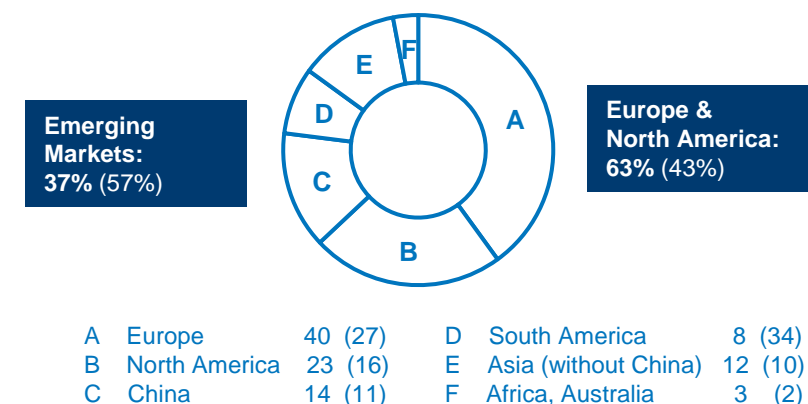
Emerging Markets:
37% (57%)

E
F
D
A
C
B

Europe & North America:
63% (43%)

| | | | | | | |
|---|---|---|---|---|---|---|
| A | Europe | 40 (27) | | D | South America | 8 (34) |
| B | North America | 23 (16) | | E | Asia (without China) | 12 (10) |
| C | China | 14 (11) | | F | Africa, Australia | 3 (2) |